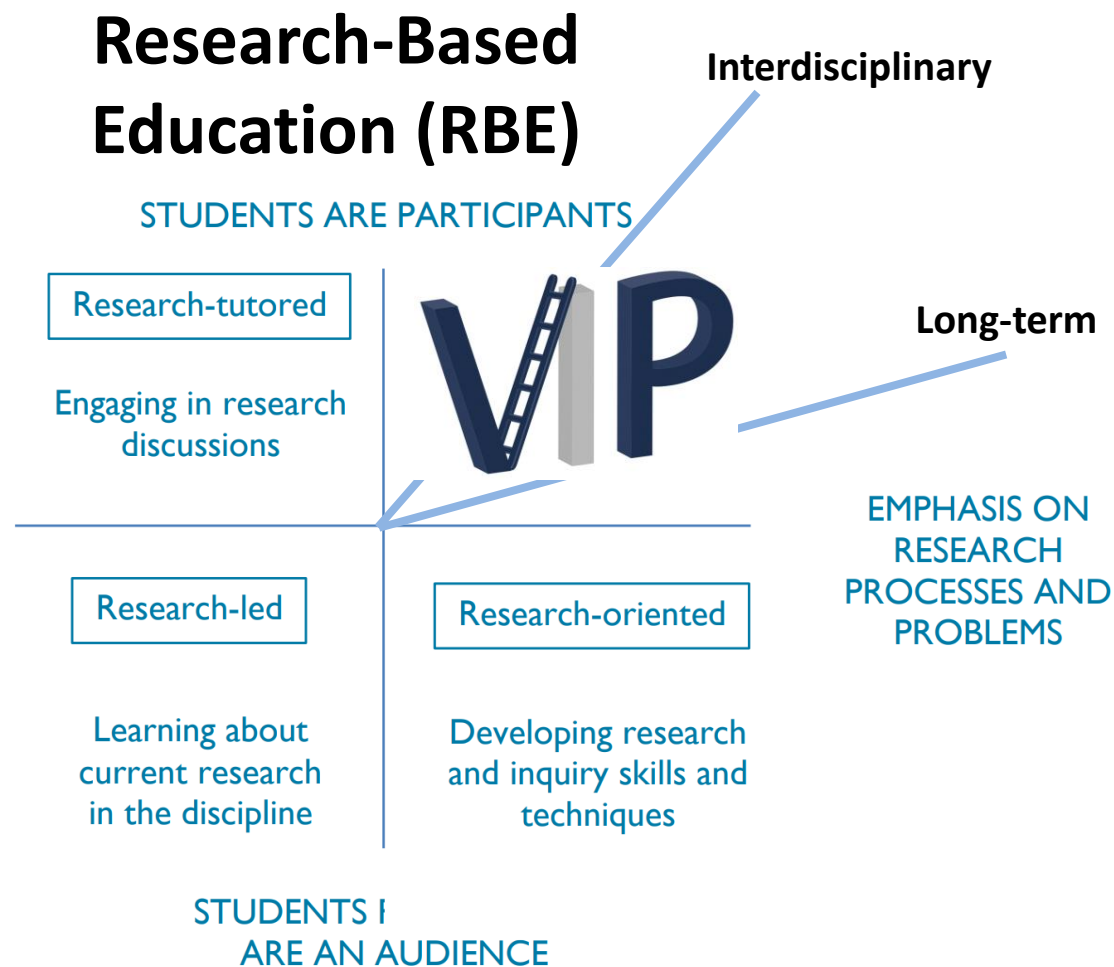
Research-Based Education (RBE)

Interdisciplinary

STUDENTS ARE PARTICIPANTS

Research-tutored

Engaging in research discussions

VIP

Long-term

EMPHASIS ON RESEARCH PROCESSES AND PROBLEMS

Research-led

Learning about current research in the discipline

Research-oriented

Developing research and inquiry skills and techniques

STUDENTS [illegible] ARE AN AUDIENCE